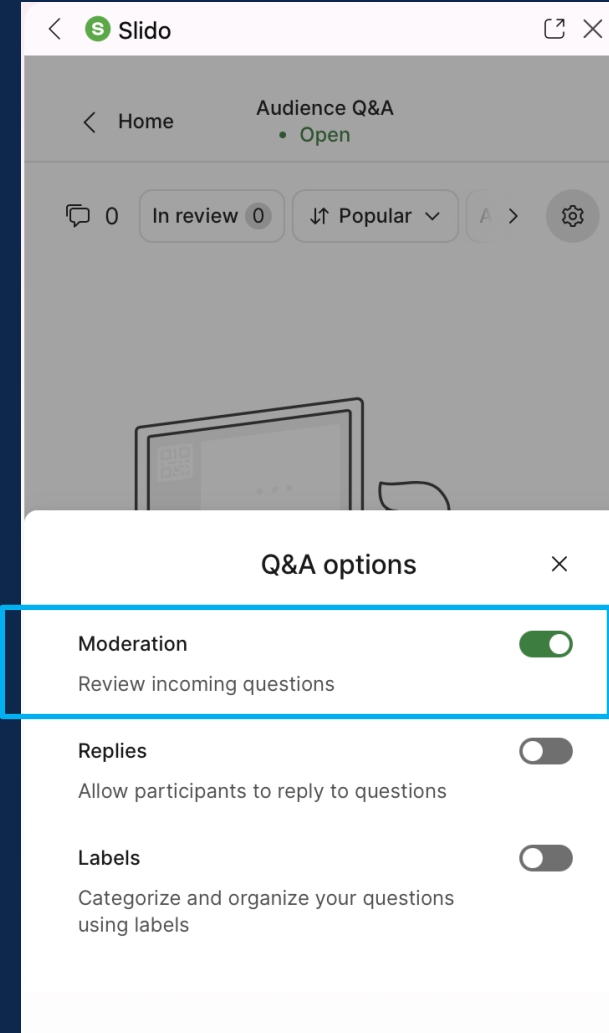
Slido

Home

Audience Q&A
• Open

0 In review 0 Popular

Q&A options

Moderation

Review incoming questions

Replies

Allow participants to reply to questions

Labels

Categorize and organize your questions using labels